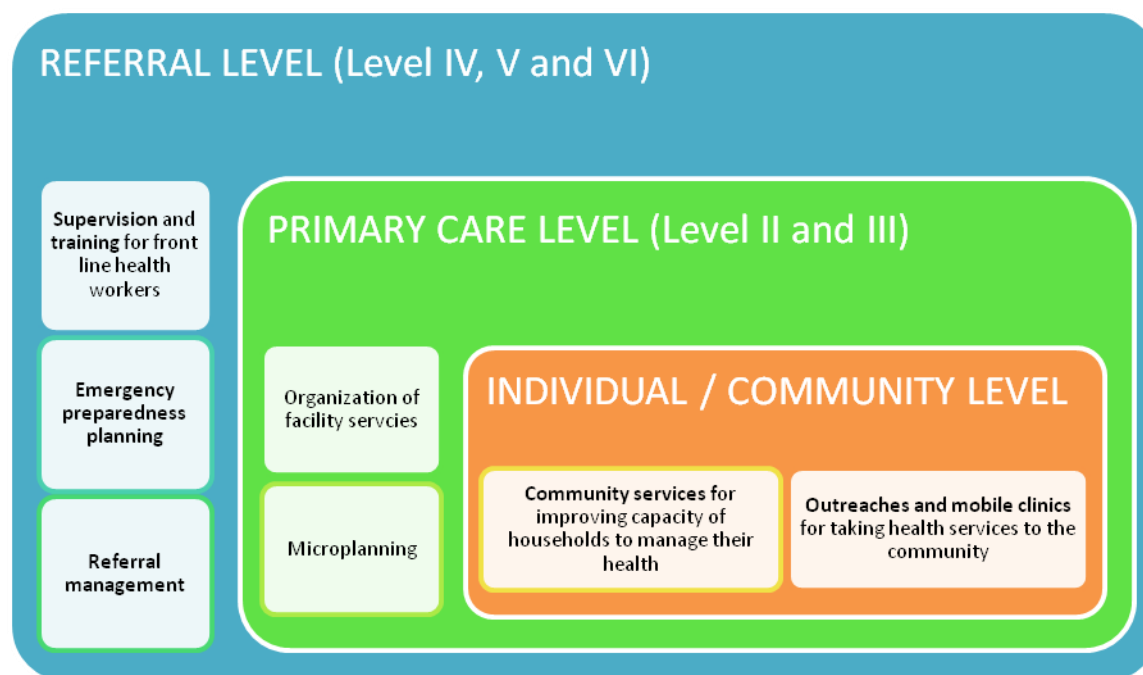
REFERRAL LEVEL (Level IV, V and VI)

Supervision and training for front line health workers

Emergency preparedness planning

Referral management

PRIMARY CARE LEVEL (Level II and III)

Organization of facility servcies

Microplanning

INDIVIDUAL / COMMUNITY LEVEL

Community services for improving capacity of households to manage their health

Outreaches and mobile clinics for taking health services to the community